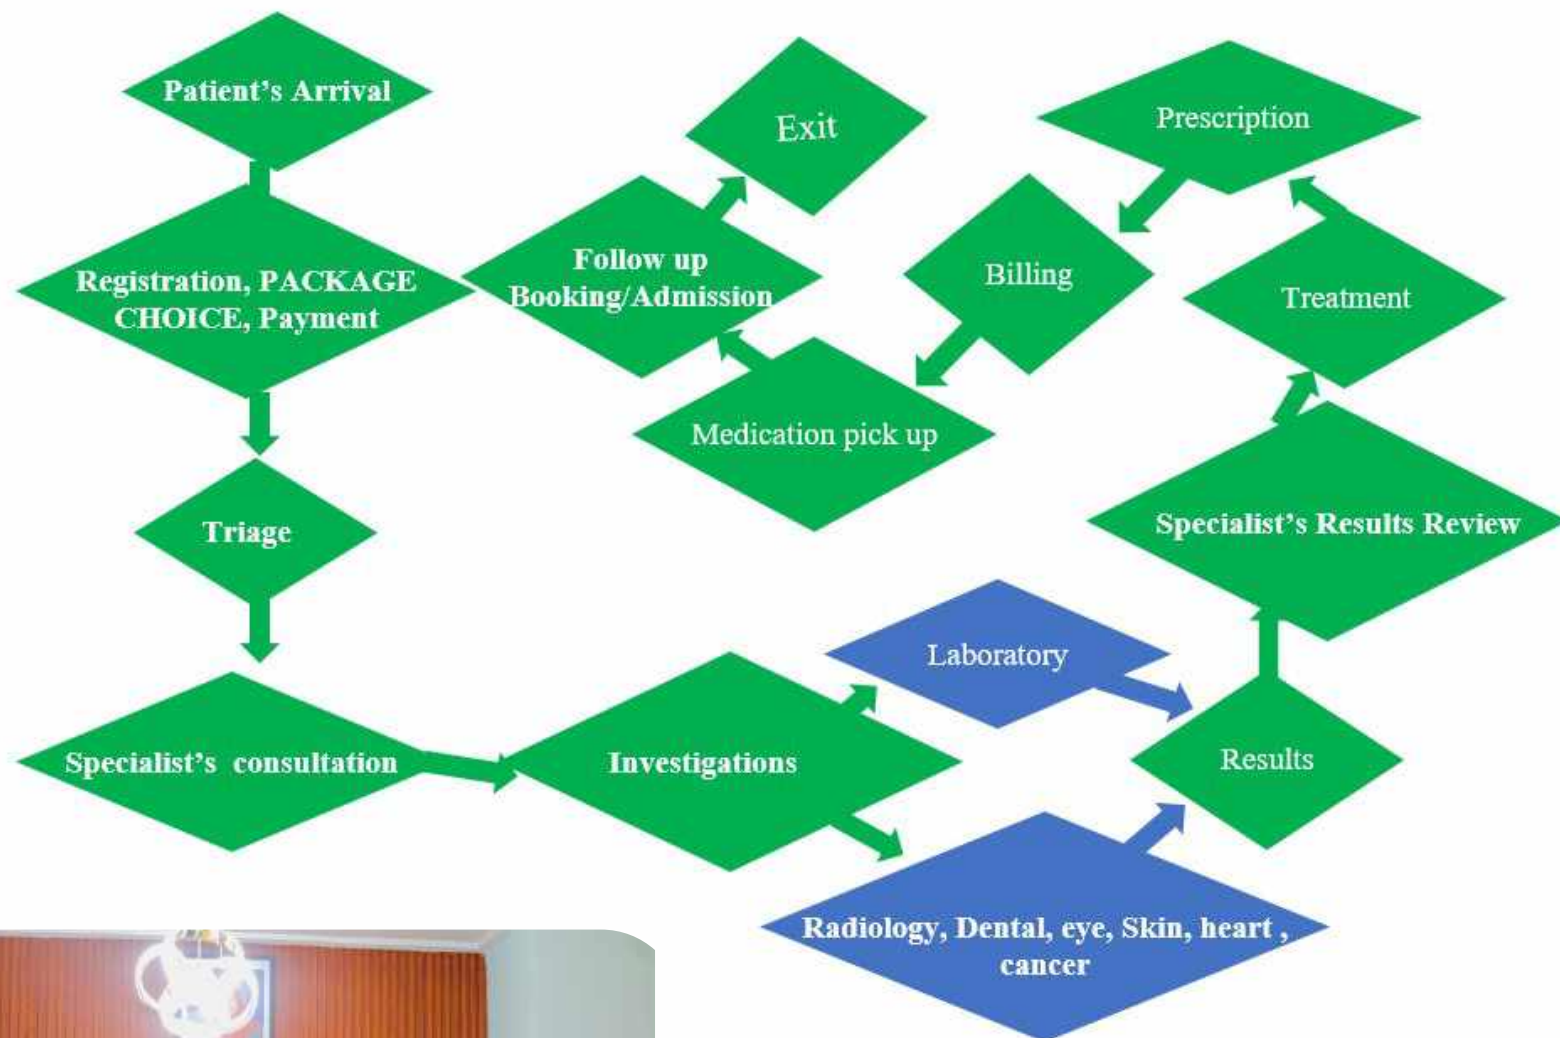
Patient's Arrival

Registration, PACKAGE CHOICE, Payment

Triage

Specialist's consultation

Investigations

Laboratory

Radiology, Dental, eye, Skin, heart , cancer

Results

Specialist's Results Review

Treatment

Prescription

Billing

Medication pick up

Follow up Booking/Admission

Exit